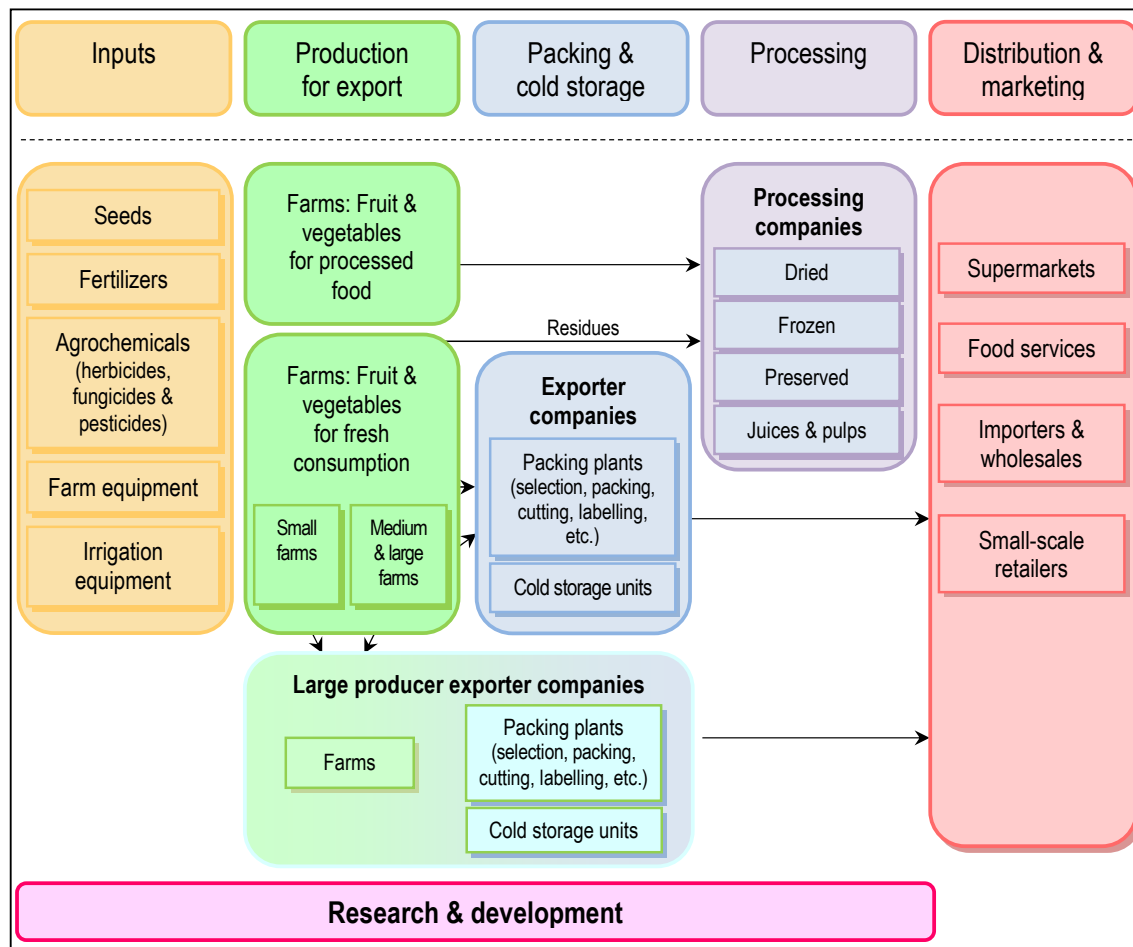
Inputs

Production for export

Packing & cold storage

Processing

Distribution & marketing

Seeds

Fertilizers

Agrochemicals (herbicides, fungicides & pesticides)

Farm equipment

Irrigation equipment

Farms: Fruit & vegetables for processed food

Residues

Farms: Fruit & vegetables for fresh consumption

Small farms

Medium & large farms

Exporter companies

Packing plants (selection, packing, cutting, labelling, etc.)

Cold storage units

Processing companies

Dried

Frozen

Preserved

Juices & pulps

Supermarkets

Food services

Importers & wholesales

Small-scale retailers

Large producer exporter companies

Farms

Packing plants (selection, packing, cutting, labelling, etc.)

Cold storage units

Research & development